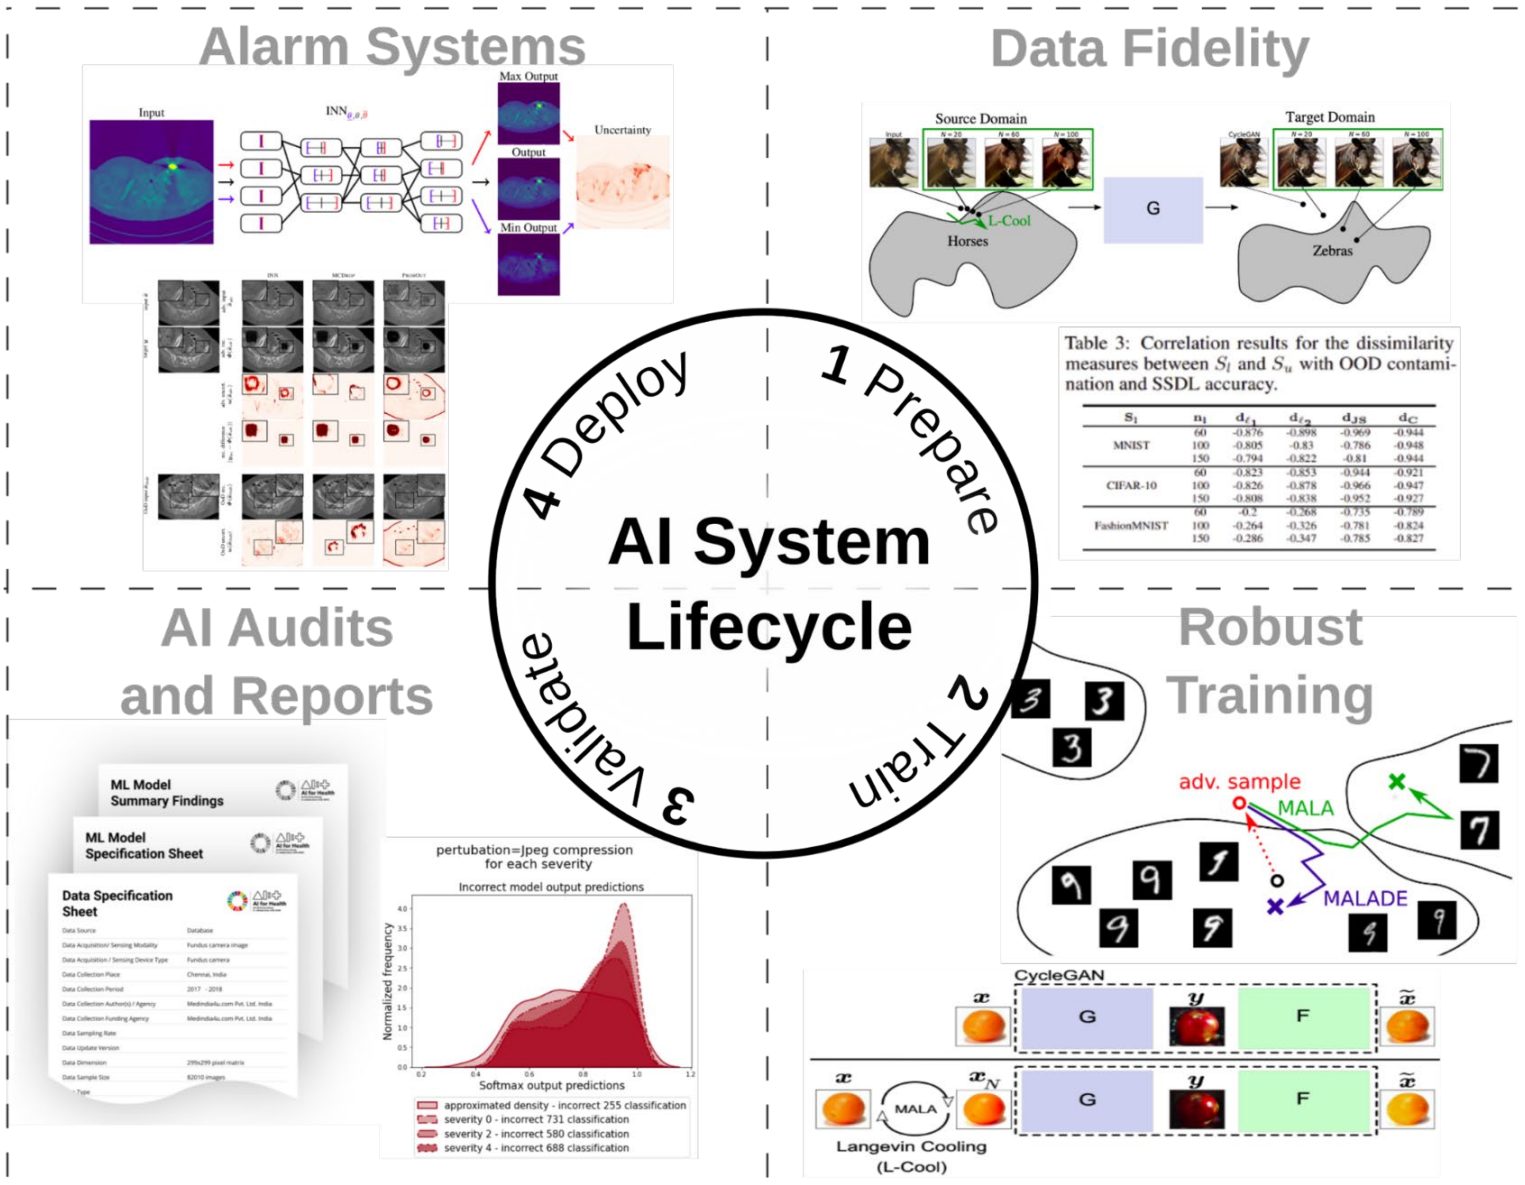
Alarm Systems

Input

INN$_{\theta,\alpha,\beta}$

Max Output

Output

Min Output

Uncertainty

INN MCDrop Probabilistic

Data Fidelity

Source Domain

Input $N=20$ $N=60$ $N=100$

L-Cool

Horses

G

Target Domain

CycleGAN $N=20$ $N=60$ $N=100$

Zebras

Table 3: Correlation results for the dissimilarity measures between $S_l$ and $S_u$ with OOD contamination and SSDL accuracy.

| $S_l$ | $n_l$ | $d_{\ell_1}$ | $d_{\ell_2}$ | $d_{JS}$ | $d_C$ |
|---|---|---|---|---|---|
| MNIST | 60 | -0.876 | -0.898 | -0.969 | -0.944 |
| | 100 | -0.805 | -0.83 | -0.786 | -0.948 |
| | 150 | -0.794 | -0.822 | -0.81 | -0.944 |
| CIFAR-10 | 60 | -0.823 | -0.853 | -0.944 | -0.921 |
| | 100 | -0.826 | -0.878 | -0.966 | -0.947 |
| | 150 | -0.808 | -0.838 | -0.952 | -0.927 |
| FashionMNIST | 60 | -0.2 | -0.268 | -0.735 | -0.789 |
| | 100 | -0.264 | -0.326 | -0.781 | -0.824 |
| | 150 | -0.286 | -0.347 | -0.785 | -0.827 |

1 Prepare

2 Train

3 Validate

4 Deploy

AI System Lifecycle

AI Audits and Reports

ML Model Summary Findings

ML Model Specification Sheet

Data Specification Sheet

Data Source Database
Data Acquisition/ Sensing Modality Fundus camera image
Data Acquisition / Sensing Device Type Fundus camera
Data Collection Place Chennai, India
Data Collection Period 2017 - 2018
Data Collection Author(s) / Agency MedIndia4u.com Pvt. Ltd. India
Data Collection Funding Agency MedIndia4u.com Pvt. Ltd. India
Data Sampling Rate
Data Update Version
Data Dimension 299x299 pixel matrix
Data Sample Size 82010 images
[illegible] Type

pertubation=Jpeg compression for each severity

Incorrect model output predictions

Normalized frequency

Softmax output predictions

approximated density - incorrect 255 classification
severity 0 - incorrect 731 classification
severity 2 - incorrect 580 classification
severity 4 - incorrect 688 classification

Robust Training

adv. sample

MALA

MALADE

CycleGAN

$x$ G $y$ F $\tilde{x}$

$x$ MALA $x_N$ G $y$ F $\tilde{x}$

Langevin Cooling (L-Cool)